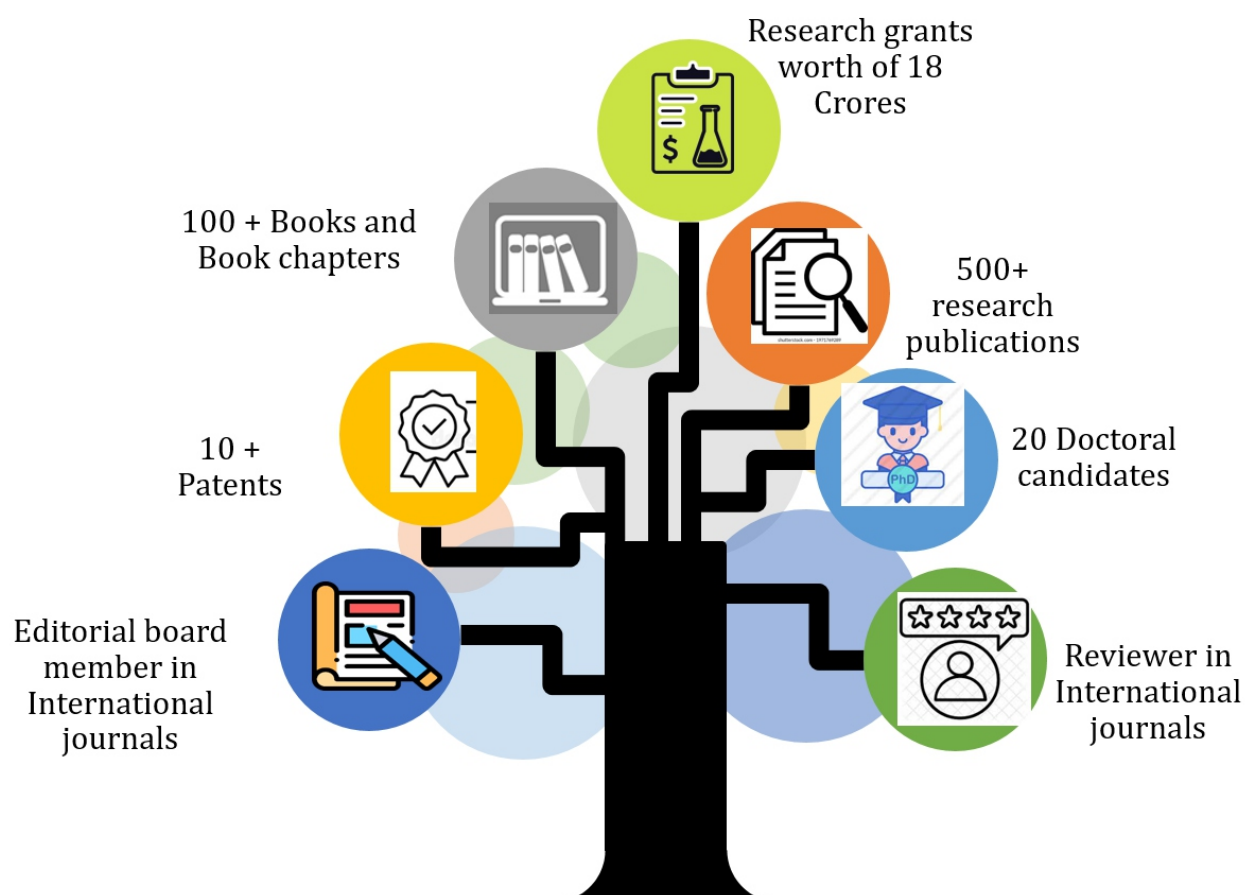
Research grants worth of 18 Crores

100 + Books and Book chapters

500+ research publications

$

10 + Patents

PhD

20 Doctoral candidates

Editorial board member in International journals

Reviewer in International journals